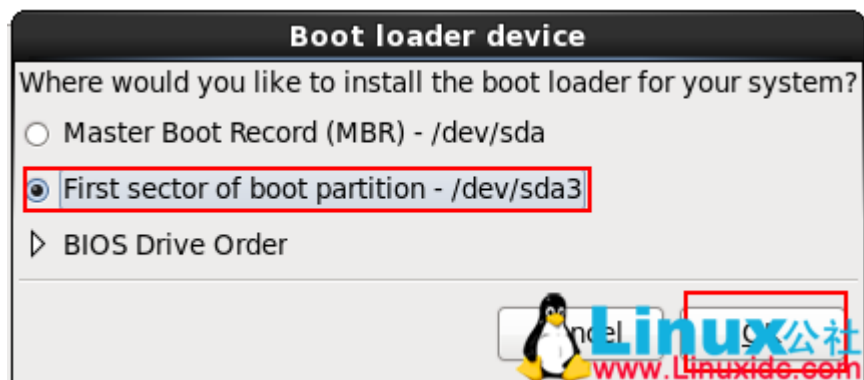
Boot loader device

Where would you like to install the boot loader for your system?

Master Boot Record (MBR) - /dev/sda

First sector of boot partition - /dev/sda3

BIOS Drive Order

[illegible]ncel

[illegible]

Linux公社
www.Linuxidc.com